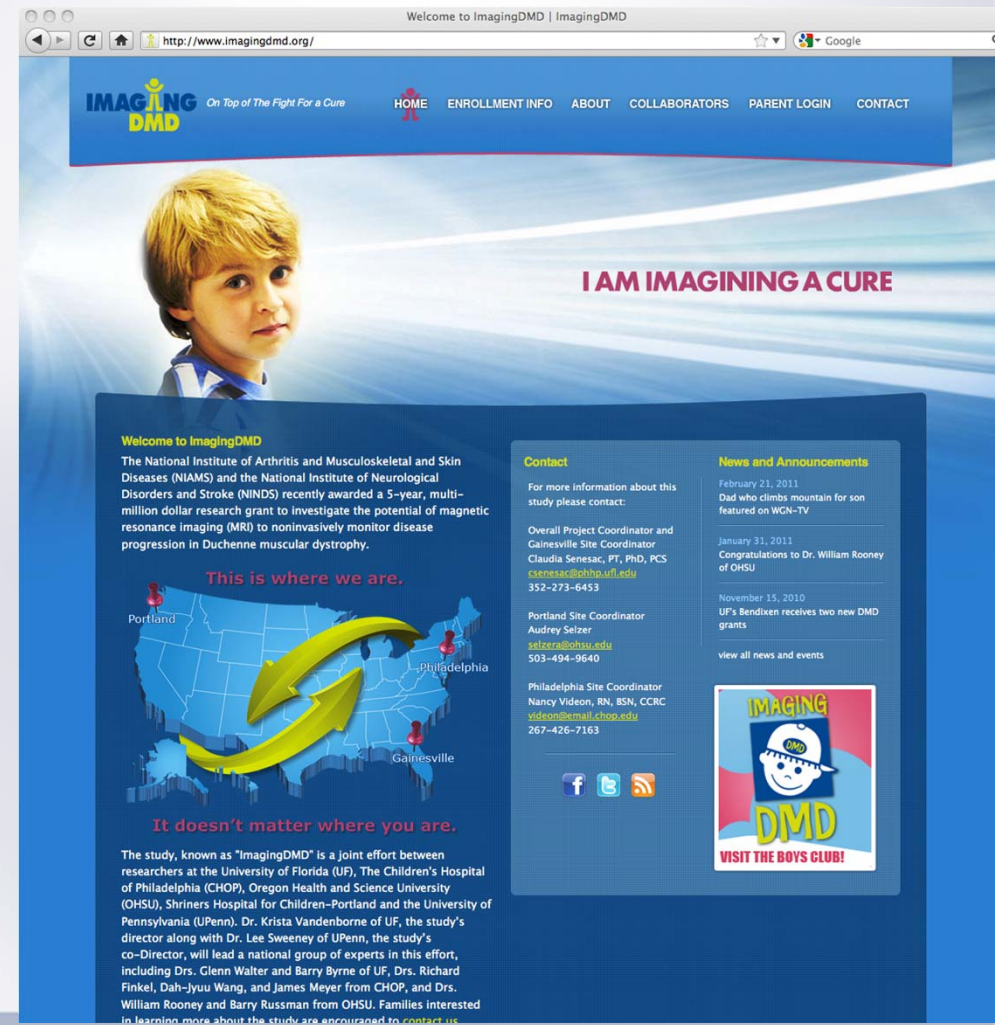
Welcome to ImagingDMD | ImagingDMD

http://www.imagingdmd.org/

Google

IMAGING DMD On Top of The Fight For a Cure

HOME ENROLLMENT INFO ABOUT COLLABORATORS PARENT LOGIN CONTACT

I AM IMAGINING A CURE

Welcome to ImagingDMD

The National Institute of Arthritis and Musculoskeletal and Skin Diseases (NIAMS) and the National Institute of Neurological Disorders and Stroke (NINDS) recently awarded a 5-year, multi-million dollar research grant to investigate the potential of magnetic resonance imaging (MRI) to noninvasively monitor disease progression in Duchenne muscular dystrophy.

This is where we are.

Portland

Philadelphia

Gainesville

It doesn't matter where you are.

The study, known as "ImagingDMD" is a joint effort between researchers at the University of Florida (UF), The Children's Hospital of Philadelphia (CHOP), Oregon Health and Science University (OHSU), Shriners Hospital for Children-Portland and the University of Pennsylvania (UPenn). Dr. Krista Vandenborne of UF, the study's director along with Dr. Lee Sweeney of UPenn, the study's co-Director, will lead a national group of experts in this effort, including Drs. Glenn Walter and Barry Byrne of UF, Drs. Richard Finkel, Dah-Jyuu Wang, and James Meyer from CHOP, and Drs. William Rooney and Barry Russman from OHSU. Families interested in learning more about the study are encouraged to contact us.

Contact

For more information about this study please contact:

Overall Project Coordinator and Gainesville Site Coordinator
Claudia Senesac, PT, PhD, PCS
csenesac@phhp.ufl.edu
352-273-6453

Portland Site Coordinator
Audrey Selzer
selzera@ohsu.edu
503-494-9640

Philadelphia Site Coordinator
Nancy Videon, RN, BSN, CCRC
videon@email.chop.edu
267-426-7163

News and Announcements

February 21, 2011
Dad who climbs mountain for son featured on WGN-TV

January 31, 2011
Congratulations to Dr. William Rooney of OHSU

November 15, 2010
UF's Bendixen receives two new DMD grants

view all news and events

IMAGING DMD DMD
VISIT THE BOYS CLUB!